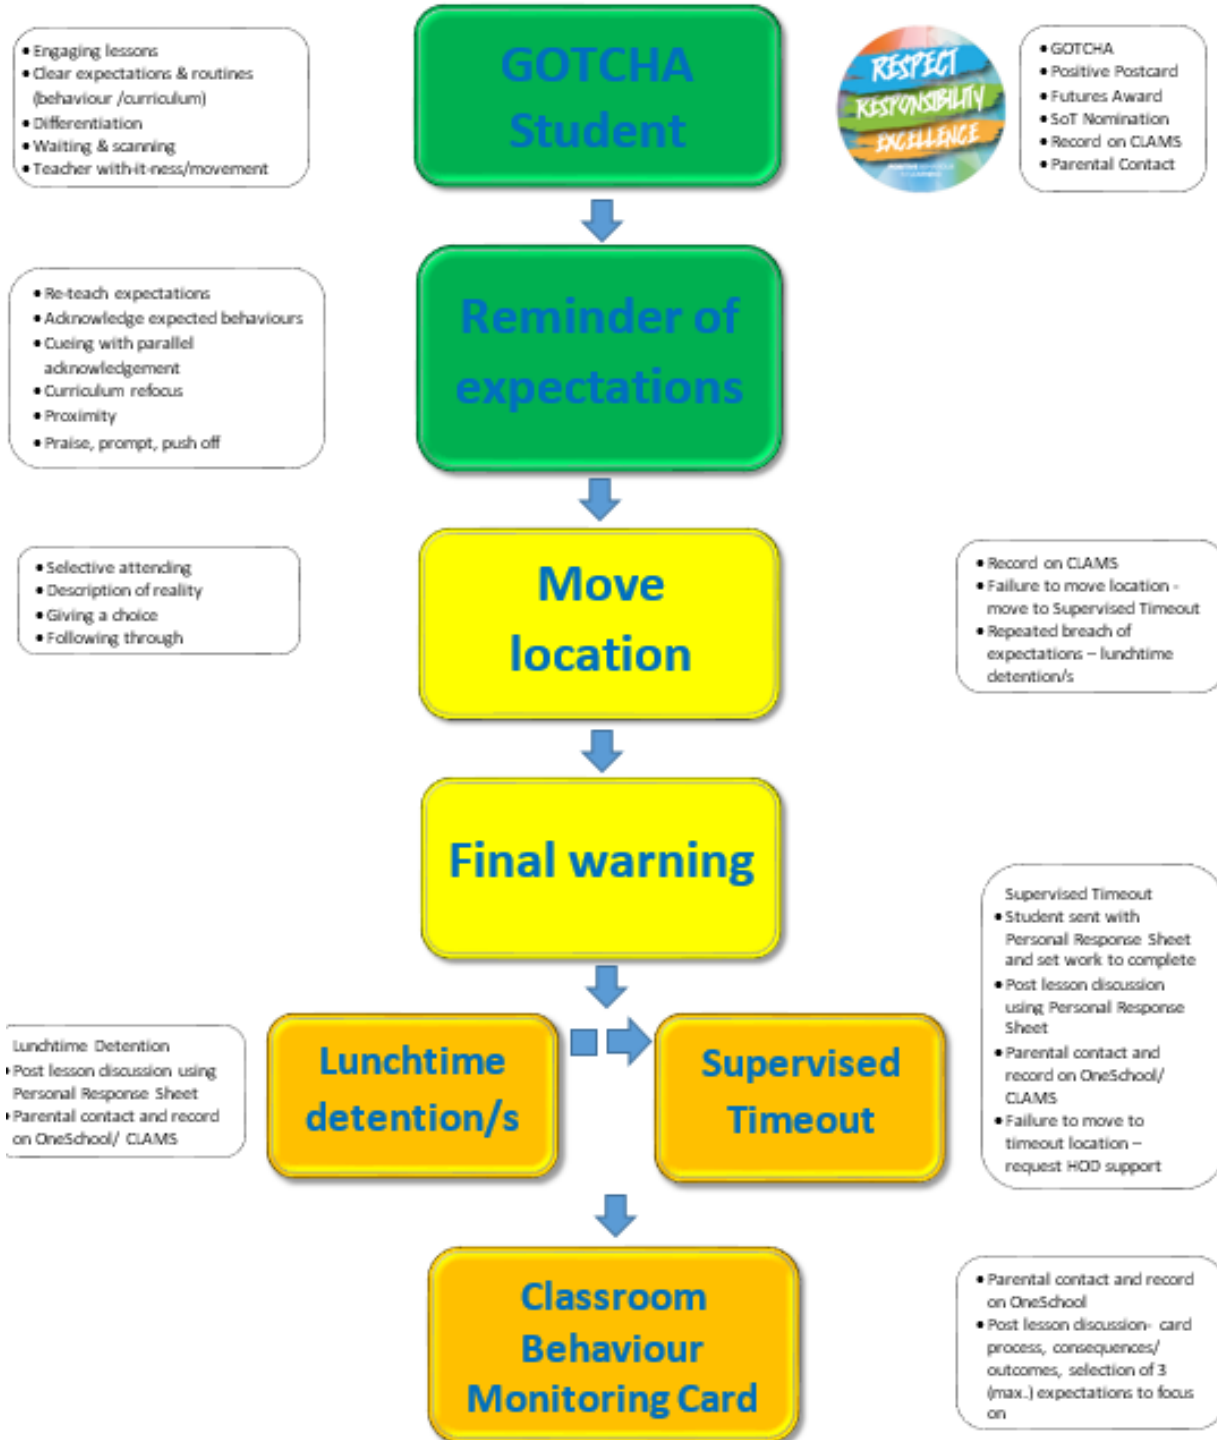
- Engaging lessons
- Clear expectations & routines (behaviour /curriculum)
- Differentiation
- Waiting & scanning
- Teacher with-it-ness/movement

GOTCHA Student

RESPECT
RESPONSIBILITY
EXCELLENCE

- GOTCHA
- Positive Postcard
- Futures Award
- SoT Nomination
- Record on CLAMS
- Parental Contact

- Re-teach expectations
- Acknowledge expected behaviours
- Cueing with parallel acknowledgement
- Curriculum refocus
- Proximity
- Praise, prompt, push off

Reminder of expectations

- Selective attending
- Description of reality
- Giving a choice
- Following through

Move location

- Record on CLAMS
- Failure to move location - move to Supervised Timeout
- Repeated breach of expectations – lunchtime detention/s

Final warning

Supervised Timeout
- Student sent with Personal Response Sheet and set work to complete
- Post lesson discussion using Personal Response Sheet
- Parental contact and record on OneSchool/ CLAMS
- Failure to move to timeout location – request HOD support

Lunchtime Detention
- Post lesson discussion using Personal Response Sheet
- Parental contact and record on OneSchool/ CLAMS

Lunchtime detention/s

Supervised Timeout

Classroom Behaviour Monitoring Card

- Parental contact and record on OneSchool
- Post lesson discussion- card process, consequences/ outcomes, selection of 3 (max.) expectations to focus on